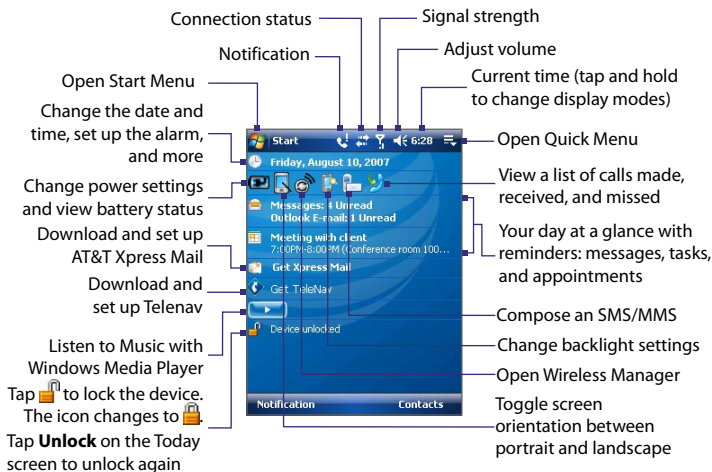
Connection status

Signal strength

Notification

Adjust volume

Open Start Menu

Current time (tap and hold to change display modes)

Change the date and time, set up the alarm, and more

Start

6:28

Open Quick Menu

Friday, August 10, 2007

Change power settings and view battery status

View a list of calls made, received, and missed

Messages: 4 Unread
Outlook E-mail: 1 Unread

Your day at a glance with reminders: messages, tasks, and appointments

Download and set up AT&T Xpress Mail

Meeting with client
7:00PM-8:00PM (Conference room 100...

Get Xpress Mail

Download and set up Telenav

Get TeleNav

Compose an SMS/MMS

Change backlight settings

Listen to Music with Windows Media Player

Device unlocked

Tap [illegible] to lock the device. The icon changes to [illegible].

Open Wireless Manager

Notification

Contacts

Toggle screen orientation between portrait and landscape

Tap **Unlock** on the Today screen to unlock again